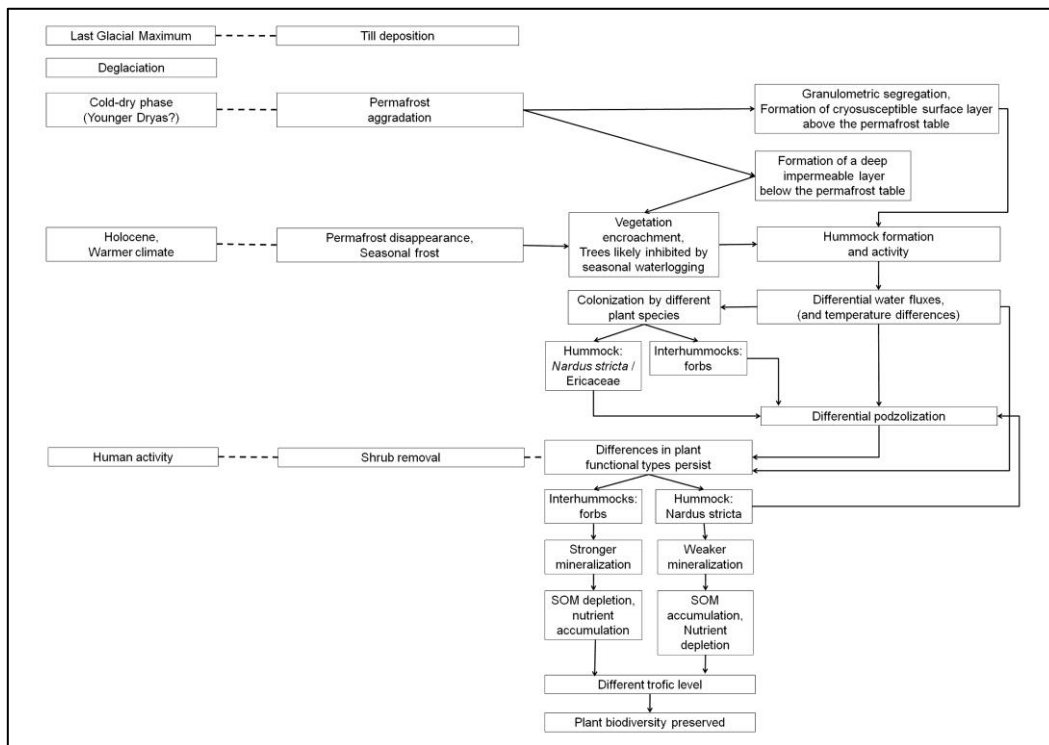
Last Glacial Maximum

Till deposition

Deglaciation

Cold-dry phase (Younger Dryas?)

Permafrost aggradation

Granulometric segregation, Formation of cryosusceptible surface layer above the permafrost table

Formation of a deep impermeable layer below the permafrost table

Holocene, Warmer climate

Permafrost disappearance, Seasonal frost

Vegetation encroachment, Trees likely inhibited by seasonal waterlogging

Hummock formation and activity

Colonization by different plant species

Differential water fluxes, (and temperature differences)

Hummock: *Nardus stricta* / Ericaceae

Interhummocks: forbs

Differential podzolization

Human activity

Shrub removal

Differences in plant functional types persist

Interhummocks: forbs

Hummock: Nardus stricta

Stronger mineralization

Weaker mineralization

SOM depletion, nutrient accumulation

SOM accumulation, Nutrient depletion

Different trofic level

Plant biodiversity preserved